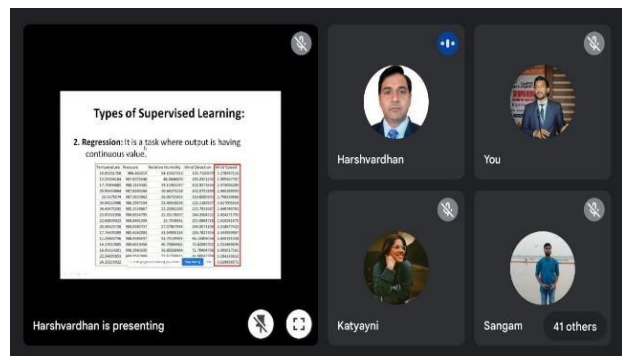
Types of Supervised Learning:

2. Regression: It is a task where output is having continuous value.

| Temperature | Pressure | Relative Humidity | Wind Direction | Wind Speed |
|---|---|---|---|---|
| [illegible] | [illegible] | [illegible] | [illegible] | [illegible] |

Harshvardhan is presenting

Harshvardhan

You

Katyayni

Sangam

41 others